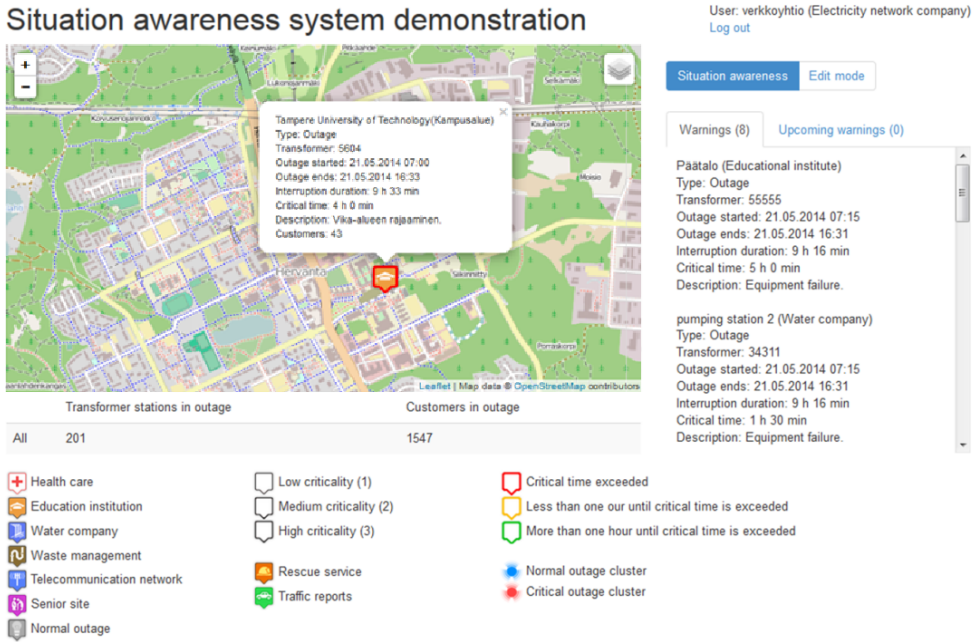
Situation awareness system demonstration

User: verkkoyhtio (Electricity network company)
Log out

+
−

Tampere University of Technology(Kampusalue)
Type: Outage
Transformer: 5604
Outage started: 21.05.2014 07:00
Outage ends: 21.05.2014 16:33
Interruption duration: 9 h 33 min
Critical time: 4 h 0 min
Description: Vika-alueen rajaaminen.
Customers: 43

Hervanta

Leaflet | Map data © OpenStreetMap contributors

Situation awareness | Edit mode

Warnings (8) | Upcoming warnings (0)

Päätalo (Educational institute)
Type: Outage
Transformer: 55555
Outage started: 21.05.2014 07:15
Outage ends: 21.05.2014 16:31
Interruption duration: 9 h 16 min
Critical time: 5 h 0 min
Description: Equipment failure.

pumping station 2 (Water company)
Type: Outage
Transformer: 34311
Outage started: 21.05.2014 07:15
Outage ends: 21.05.2014 16:31
Interruption duration: 9 h 16 min
Critical time: 1 h 30 min
Description: Equipment failure.

| | Transformer stations in outage | Customers in outage |
|---|---|---|
| All | 201 | 1547 |

Health care
Education institution
Water company
Waste management
Telecommunication network
Senior site
Normal outage

Low criticality (1)
Medium criticality (2)
High criticality (3)

Rescue service
Traffic reports

Critical time exceeded
Less than one our until critical time is exceeded
More than one hour until critical time is exceeded

Normal outage cluster
Critical outage cluster